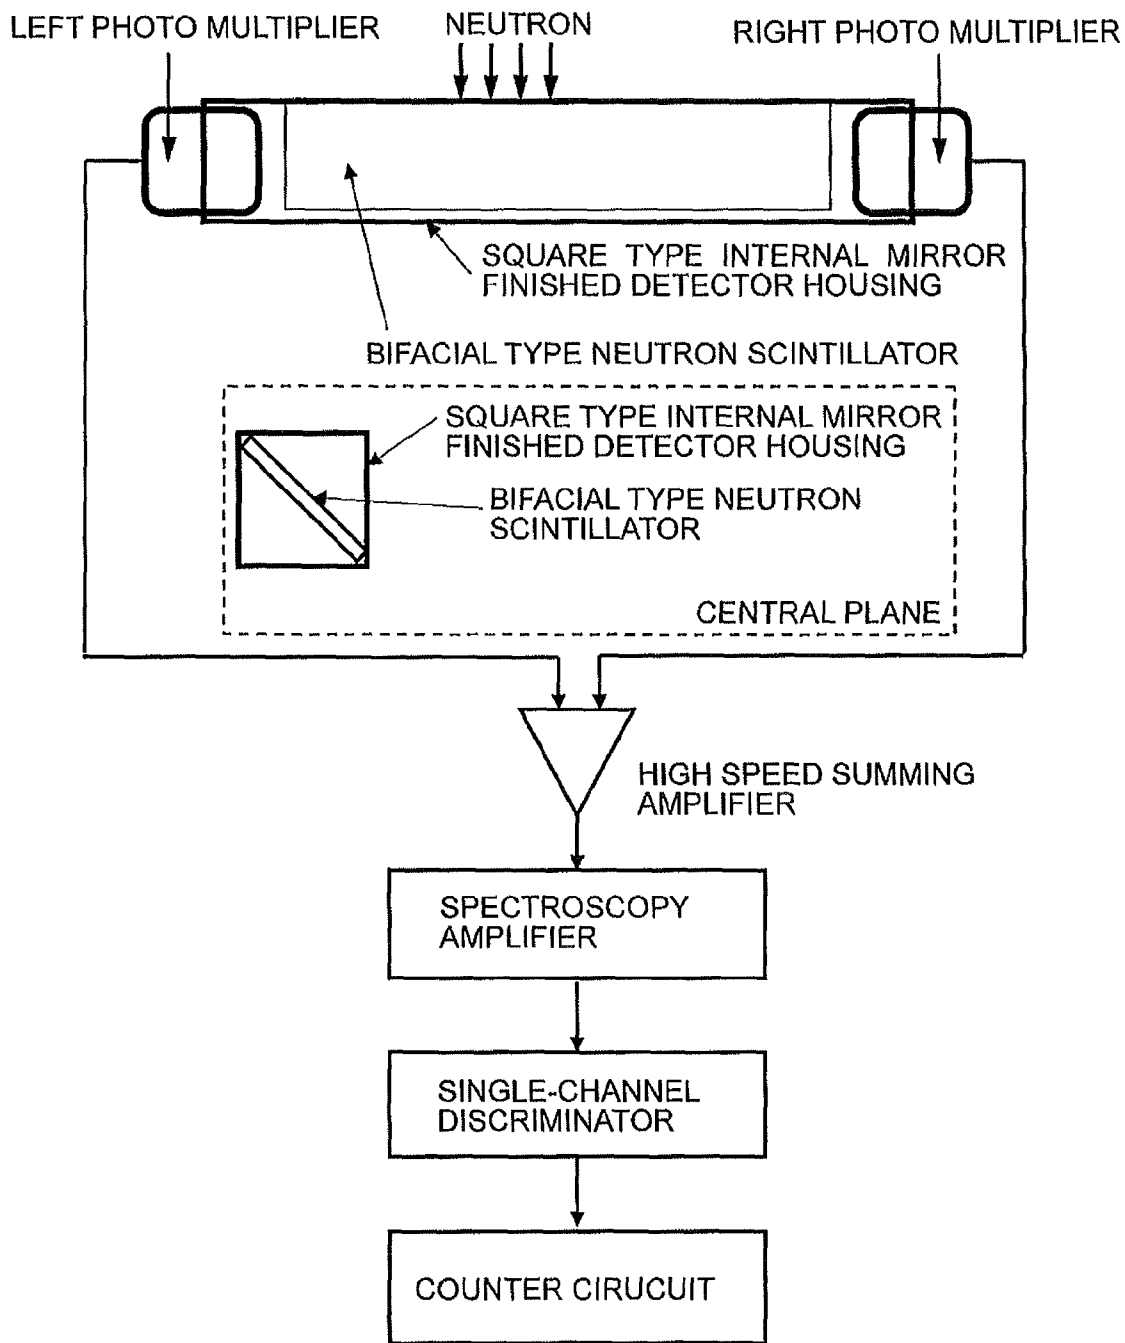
LEFT PHOTO MULTIPLIER
NEUTRON
RIGHT PHOTO MULTIPLIER

SQUARE TYPE INTERNAL MIRROR FINISHED DETECTOR HOUSING

BIFACIAL TYPE NEUTRON SCINTILLATOR

SQUARE TYPE INTERNAL MIRROR FINISHED DETECTOR HOUSING

BIFACIAL TYPE NEUTRON SCINTILLATOR

CENTRAL PLANE

HIGH SPEED SUMMING AMPLIFIER

SPECTROSCOPY AMPLIFIER

SINGLE-CHANNEL DISCRIMINATOR

COUNTER CIRUCUIT